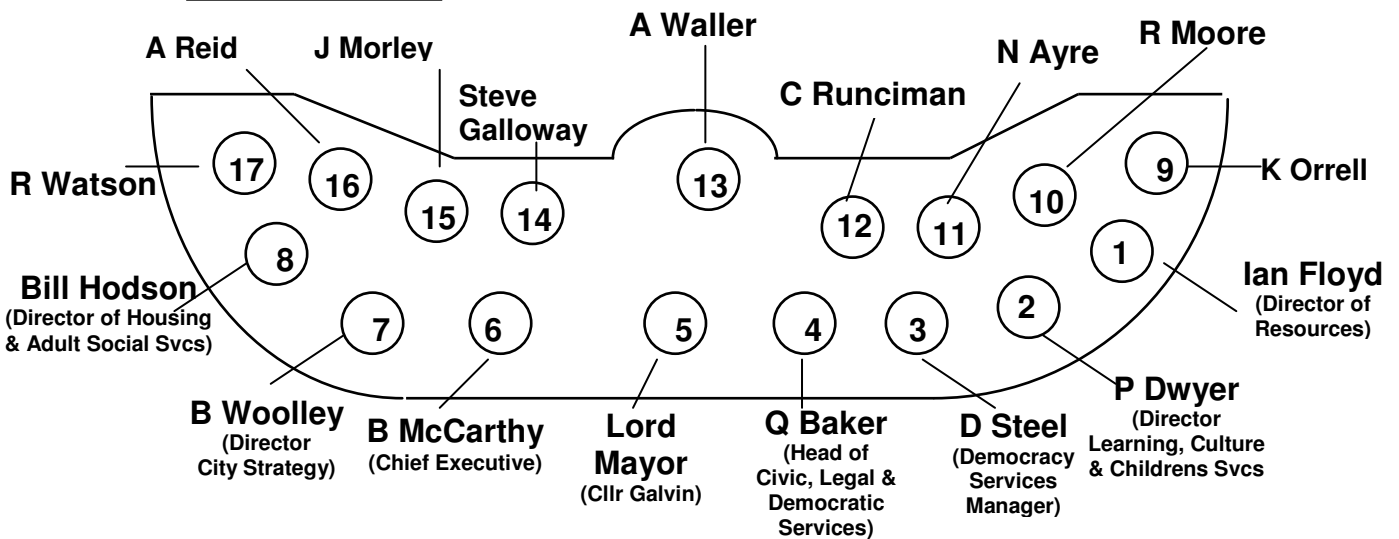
A Reid

J Morley

Steve Galloway

A Waller

C Runciman

N Ayre

R Moore

R Watson

17

16

15

14

13

12

11

10

9

K Orrell

8

Bill Hodson
(Director of Housing & Adult Social Svcs)

1

Ian Floyd
(Director of Resources)

7

6

5

4

3

2

B Woolley
(Director City Strategy)

B McCarthy
(Chief Executive)

Lord Mayor
(Cllr Galvin)

Q Baker
(Head of Civic, Legal & Democratic Services)

D Steel
(Democracy Services Manager)

P Dwyer
(Director Learning, Culture & Childrens Svcs